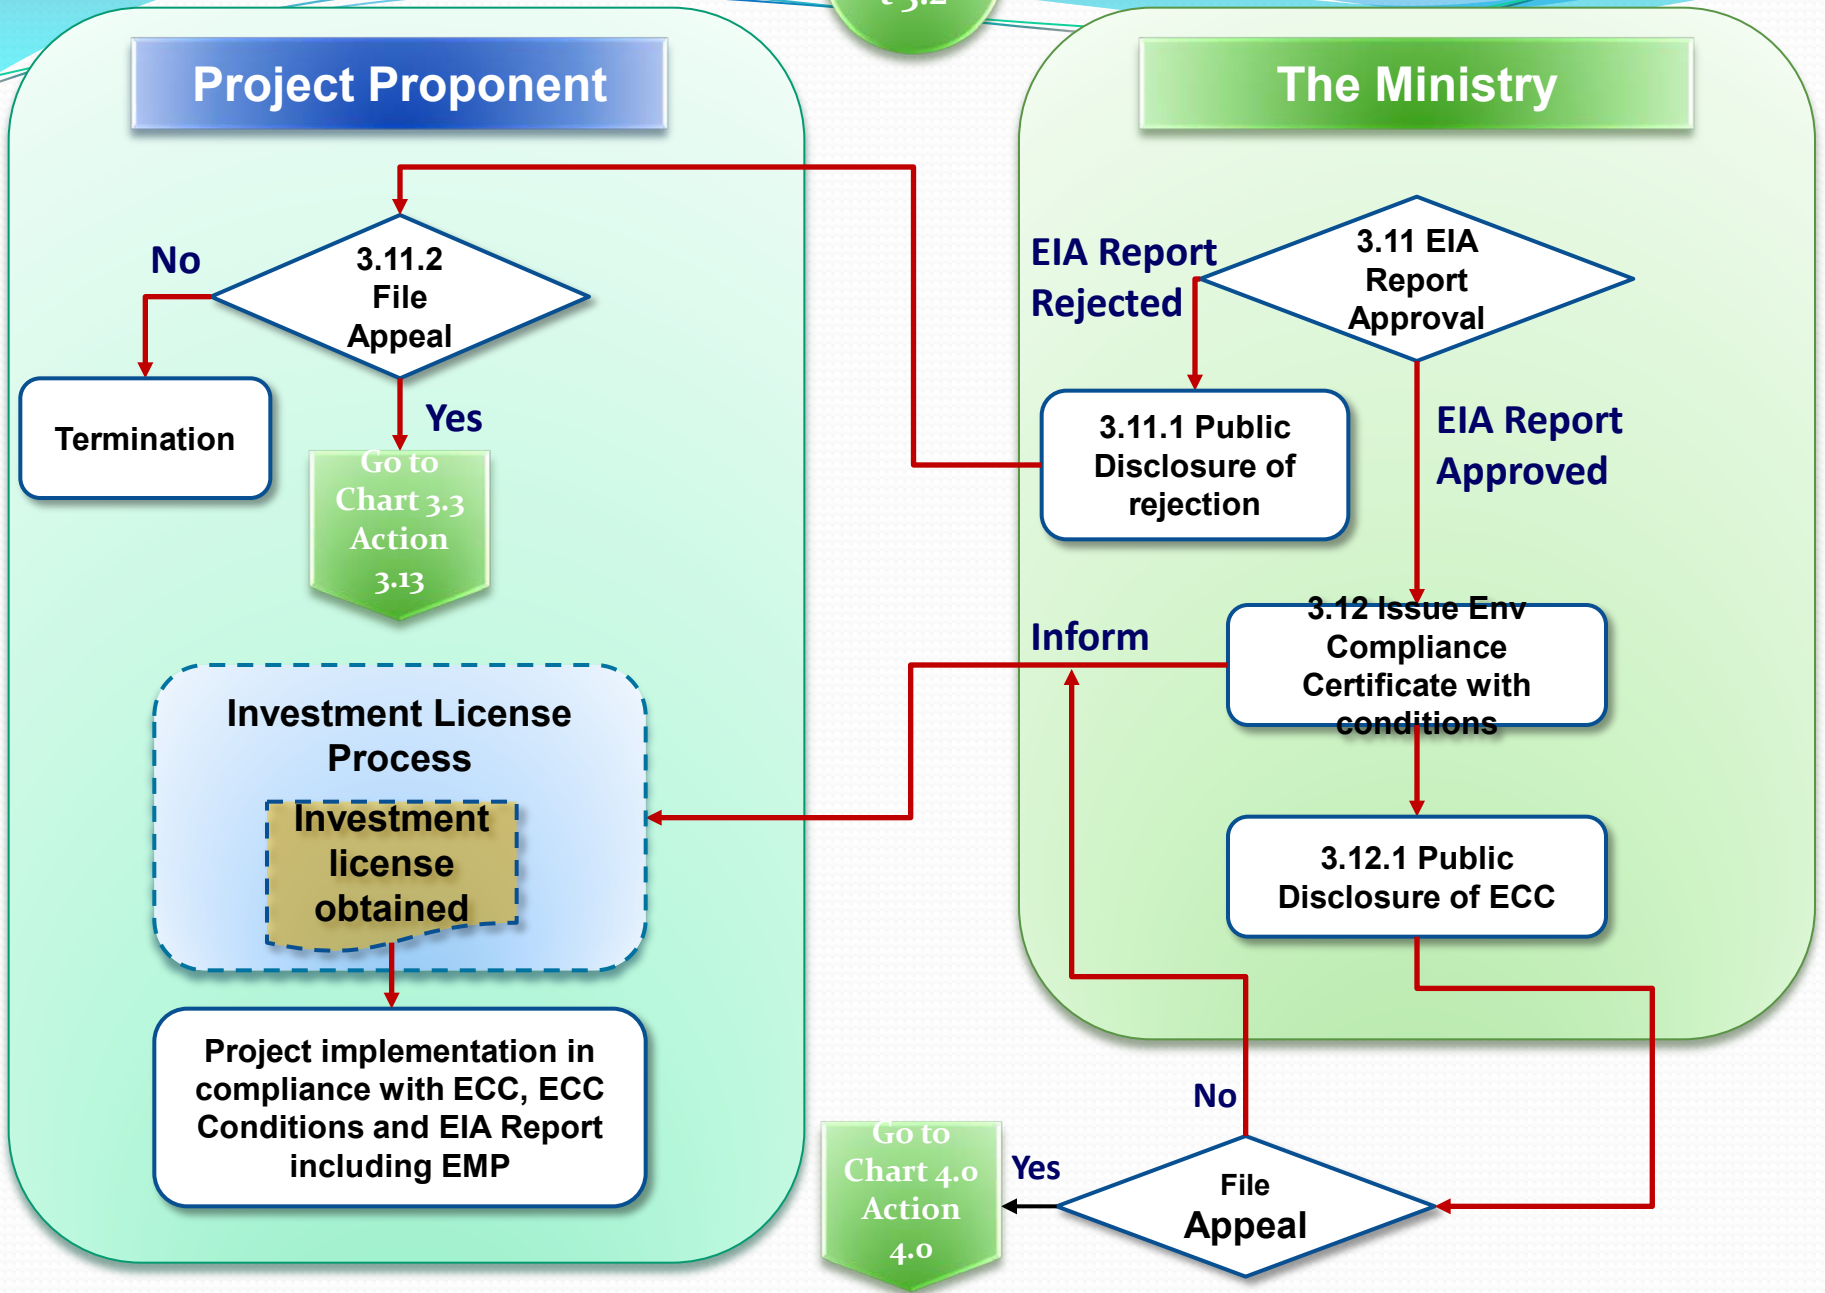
Project Proponent

The Ministry

No

3.11.2 File Appeal

Termination

Yes

Go to Chart 3.3 Action 3.13

EIA Report Rejected

3.11 EIA Report Approval

3.11.1 Public Disclosure of rejection

EIA Report Approved

Inform

3.12 Issue Env Compliance Certificate with conditions

Investment License Process

Investment license obtained

3.12.1 Public Disclosure of ECC

Project implementation in compliance with ECC, ECC Conditions and EIA Report including EMP

No

Go to Chart 4.0 Action 4.0

Yes

File Appeal